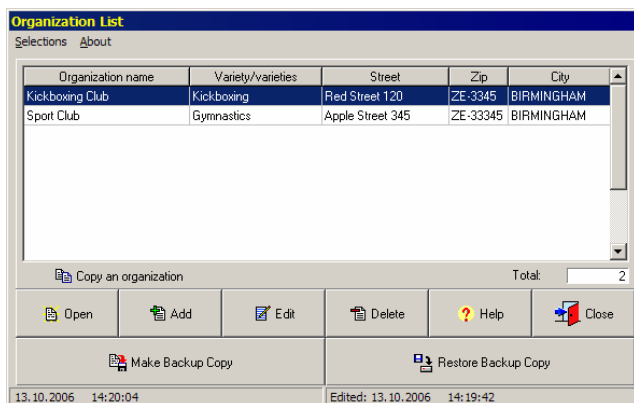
Organization List

Selections About

| Organization name | Variety/varieties | Street | Zip | City |
|---|---|---|---|---|
| Kickboxing Club | Kickboxing | Red Street 120 | ZE-3345 | BIRMINGHAM |
| Sport Club | Gymnastics | Apple Street 345 | ZE-33345 | BIRMINGHAM |

Copy an organization

Total: 2

Open Add Edit Delete Help Close

Make Backup Copy

Restore Backup Copy

13.10.2006 14:20:04

Edited: 13.10.2006 14:19:42